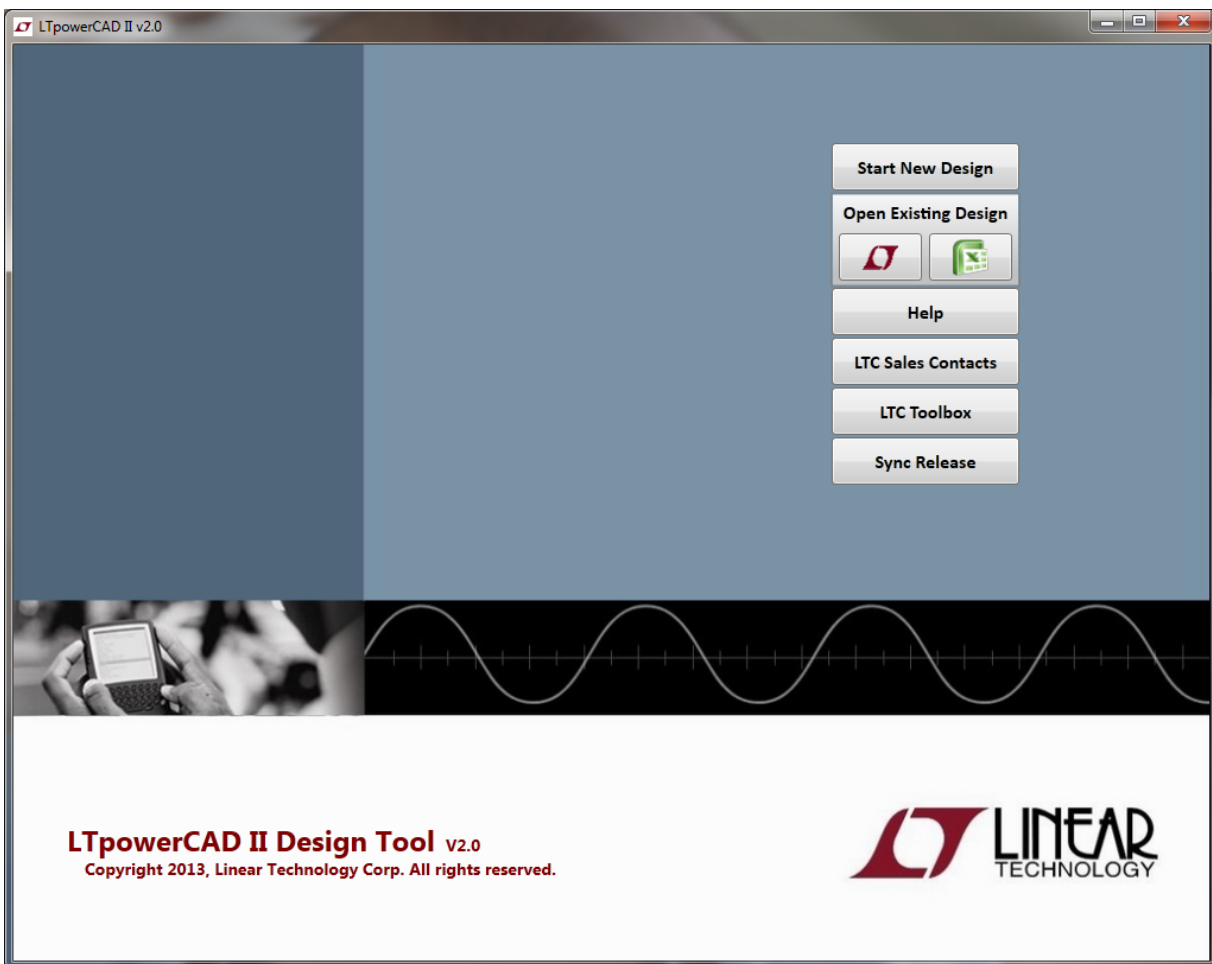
LTpowerCAD II v2.0

Start New Design

Open Existing Design

Help

LTC Sales Contacts

LTC Toolbox

Sync Release

LTpowerCAD II Design Tool V2.0
Copyright 2013, Linear Technology Corp. All rights reserved.

LINEAR
TECHNOLOGY